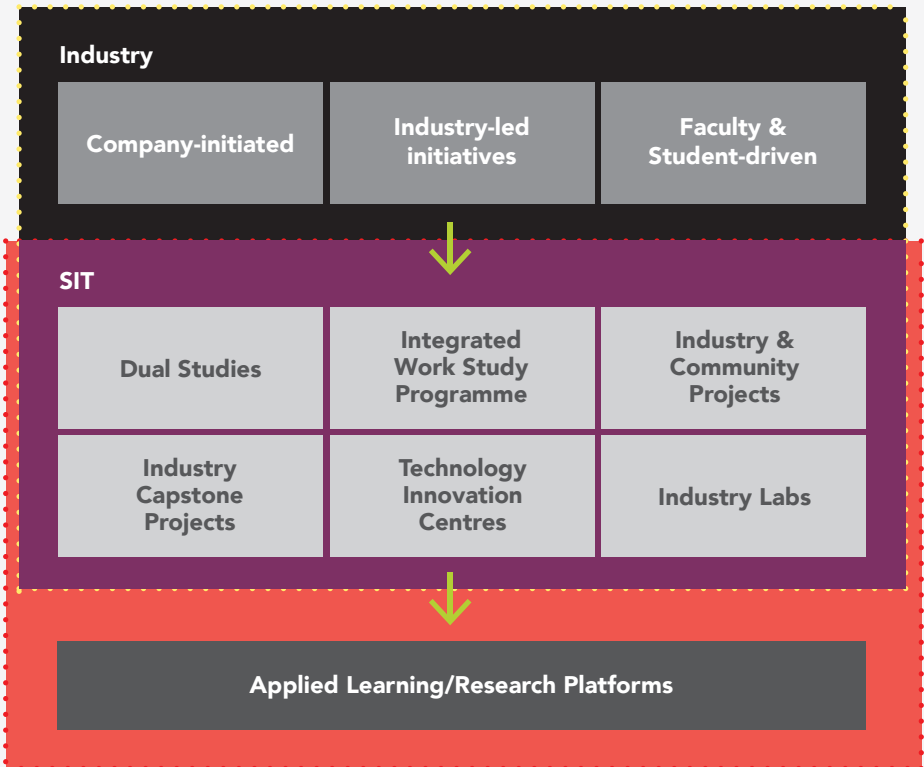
Industry

Company-initiated

Industry-led initiatives

Faculty & Student-driven

SIT

Dual Studies

Integrated Work Study Programme

Industry & Community Projects

Industry Capstone Projects

Technology Innovation Centres

Industry Labs

Applied Learning/Research Platforms